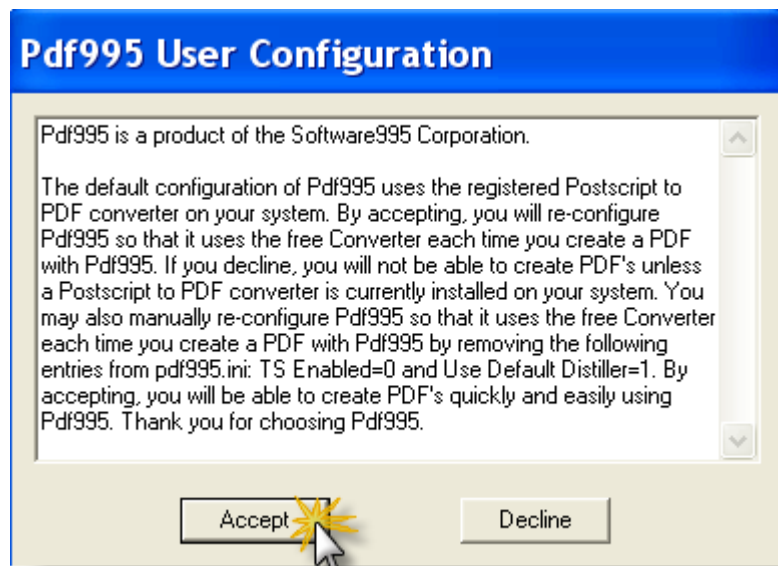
Pdf995 User Configuration

Pdf995 is a product of the Software995 Corporation.

The default configuration of Pdf995 uses the registered Postscript to PDF converter on your system. By accepting, you will re-configure Pdf995 so that it uses the free Converter each time you create a PDF with Pdf995. If you decline, you will not be able to create PDF's unless a Postscript to PDF converter is currently installed on your system. You may also manually re-configure Pdf995 so that it uses the free Converter each time you create a PDF with Pdf995 by removing the following entries from pdf995.ini: TS Enabled=0 and Use Default Distiller=1. By accepting, you will be able to create PDF's quickly and easily using Pdf995. Thank you for choosing Pdf995.

Accept

Decline